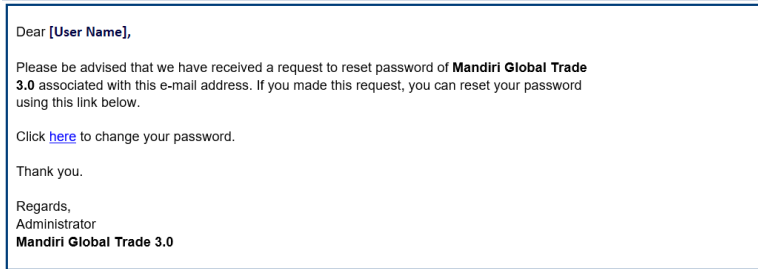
Dear [User Name],

Please be advised that we have received a request to reset password of Mandiri Global Trade 3.0 associated with this e-mail address. If you made this request, you can reset your password using this link below.

Click here to change your password.

Thank you.

Regards,
Administrator
Mandiri Global Trade 3.0